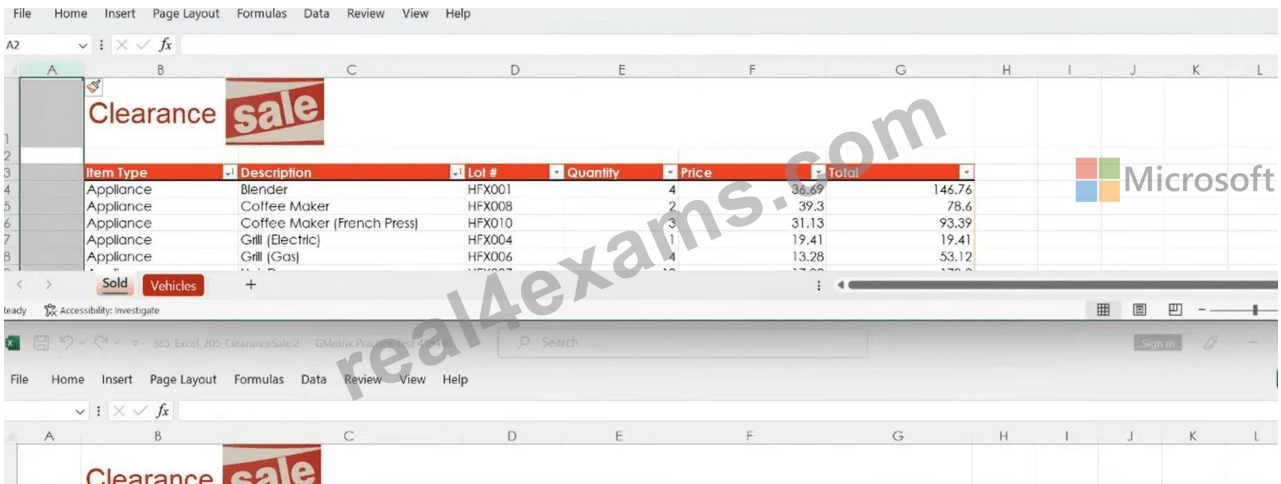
File Home Insert Page Layout Formulas Data Review View Help

A2 fx

A B C D E F G H I J K L

1 Clearance sale

2

| Item Type | Description | Lot # | Quantity | Price | Total |
|---|---|---|---|---|---|
| Appliance | Blender | HFX001 | 4 | 36.69 | 146.76 |
| Appliance | Coffee Maker | HFX008 | 2 | 39.3 | 78.6 |
| Appliance | Coffee Maker (French Press) | HFX010 | 3 | 31.13 | 93.39 |
| Appliance | Grill (Electric) | HFX004 | 1 | 19.41 | 19.41 |
| Appliance | Grill (Gas) | HFX006 | 4 | 13.28 | 53.12 |

Microsoft

Sold Vehicles +

Ready Accessibility: Investigate

real4exams.com

365_Excel_205_ClearanceSale2 - GMetrix Practice Test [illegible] Search Sign in

File Home Insert Page Layout Formulas Data Review View Help

fx

A B C D E F G H I J K L

Clearance sale